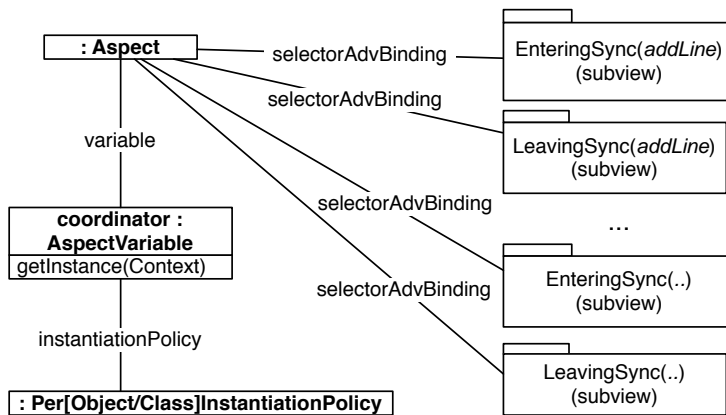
: Aspect

selectorAdvBinding

EnteringSync(*addLine*)
(subview)

selectorAdvBinding

LeavingSync(*addLine*)
(subview)

variable

selectorAdvBinding

...

coordinator :
AspectVariable

getInstance(Context)

selectorAdvBinding

EnteringSync(..)
(subview)

instantiationPolicy

LeavingSync(..)
(subview)

: Per[Object/Class]InstantiationPolicy